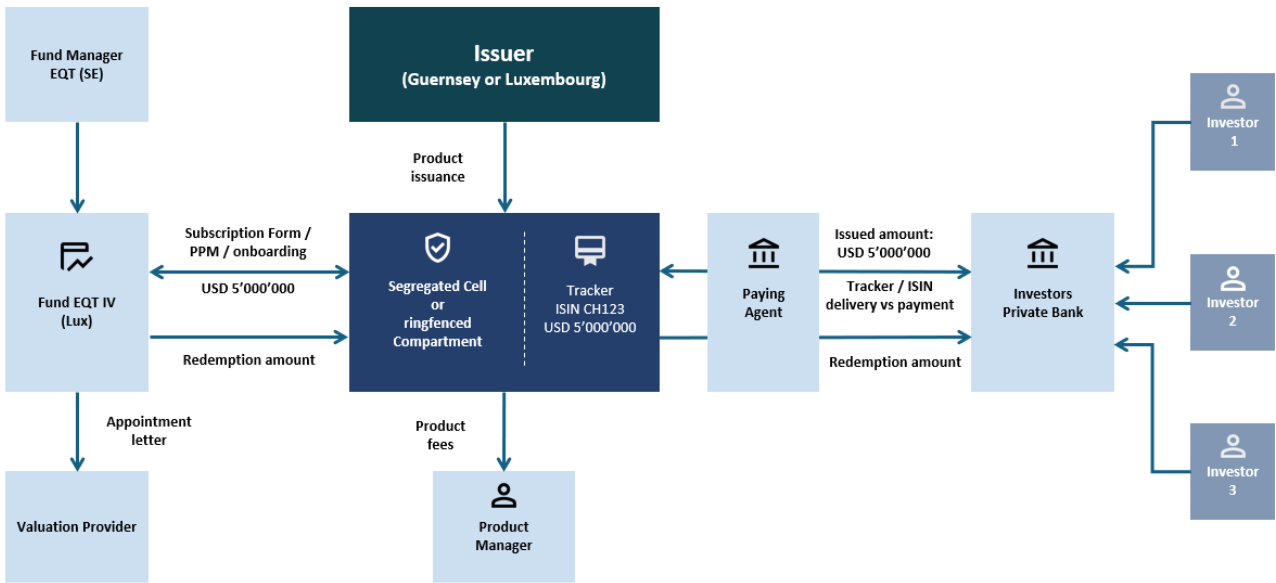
Fund Manager EQT (SE)

Issuer
(Guernsey or Luxembourg)

Product issuance

Investor 1

Subscription Form / PPM / onboarding

USD 5'000'000

Fund EQT IV (Lux)

Redemption amount

Segregated Cell or ringfenced Compartment

Tracker
ISIN CH123
USD 5'000'000

Paying Agent

Issued amount: USD 5'000'000

Tracker / ISIN delivery vs payment

Redemption amount

Investors Private Bank

Investor 2

Investor 3

Appointment letter

Product fees

Valuation Provider

Product Manager